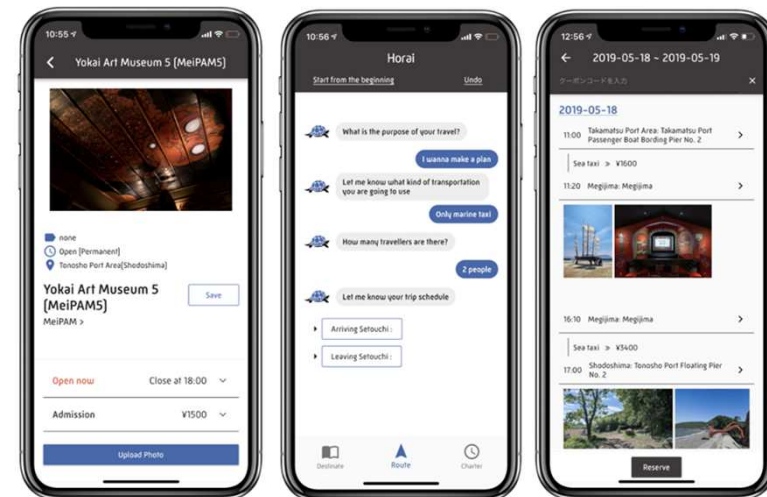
10:55

Yokai Art Museum 5 [MeiPAM5]

none
Open [Permanent]
Tonosho Port Area[Shodoshima]

Yokai Art Museum 5 (MeiPAM5)
Save
MeiPAM >

Open now
Close at 18:00

Admission
¥1500

Upload Photo

10:56

Horai

Start from the beginning
Undo

What is the purpose of your travel?

I wanna make a plan

Let me know what kind of transportation you are going to use

Only marine taxi

How many travellers are there?

2 people

Let me know your trip schedule

Arriving Setouchi :

Leaving Setouchi :

Destinate
Route
Charter

12:56

2019-05-18 ~ 2019-05-19

クーポンコードを入力

2019-05-18

11:00 Takamatsu Port Area: Takamatsu Port Passenger Boat Bording Pier No. 2

Sea taxi » ¥1600

11:20 Megijima: Megijima

16:10 Megijima: Megijima

Sea taxi » ¥3400

17:00 Shodoshima: Tonosho Port Floating Pier No. 2

Reserve